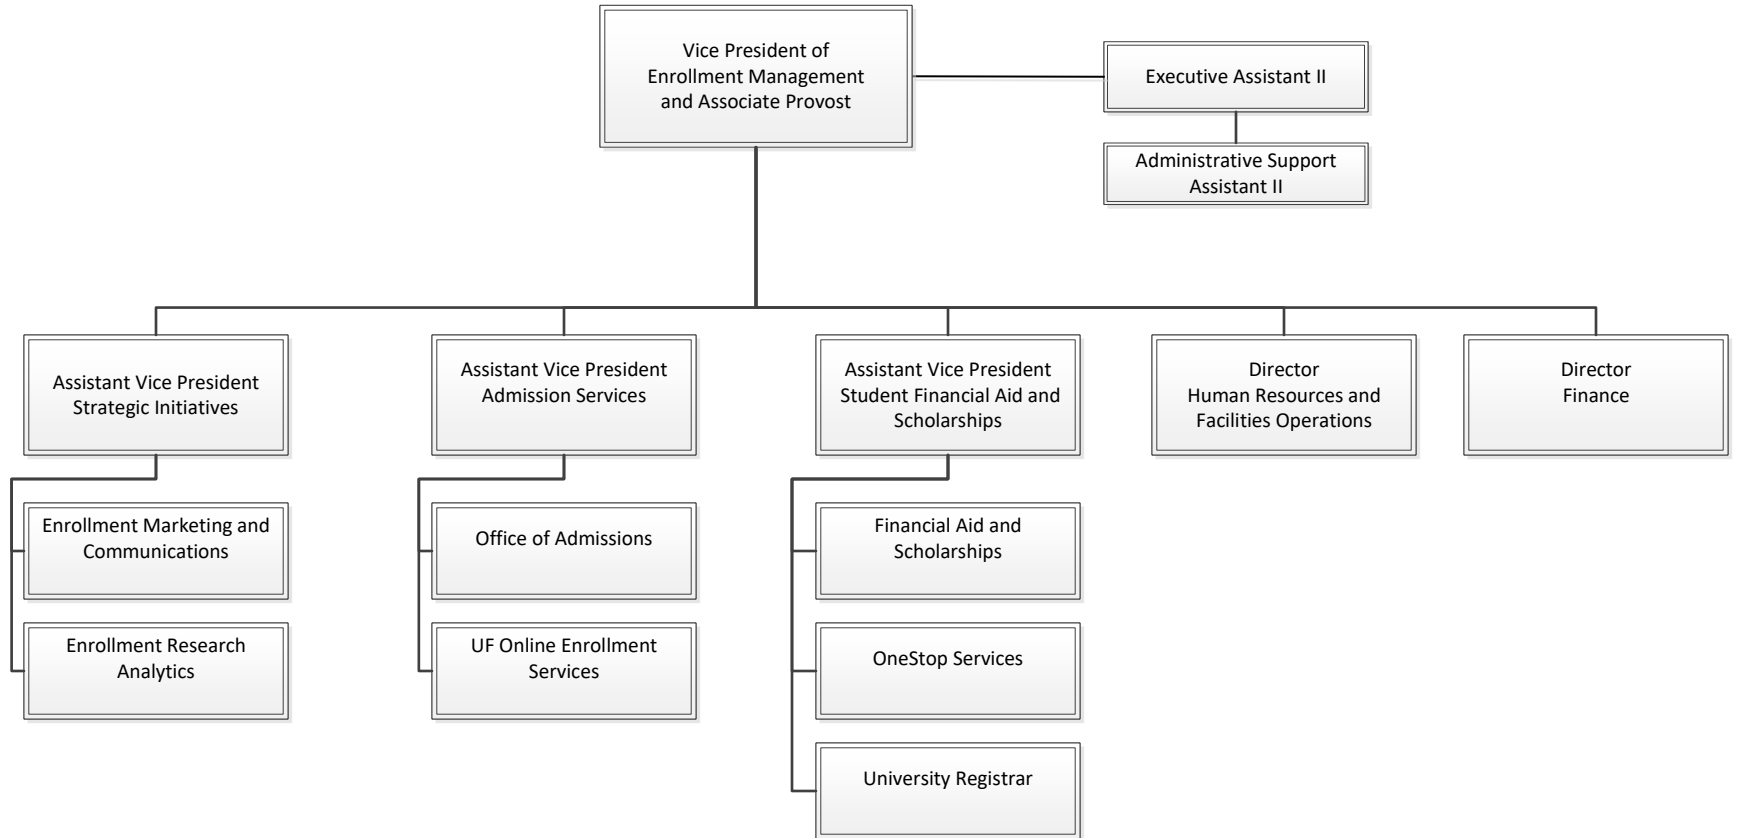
Vice President of Enrollment Management and Associate Provost

Executive Assistant II

Administrative Support Assistant II

Assistant Vice President Strategic Initiatives

Enrollment Marketing and Communications

Enrollment Research Analytics

Assistant Vice President Admission Services

Office of Admissions

UF Online Enrollment Services

Assistant Vice President Student Financial Aid and Scholarships

Financial Aid and Scholarships

OneStop Services

University Registrar

Director Human Resources and Facilities Operations

Director Finance